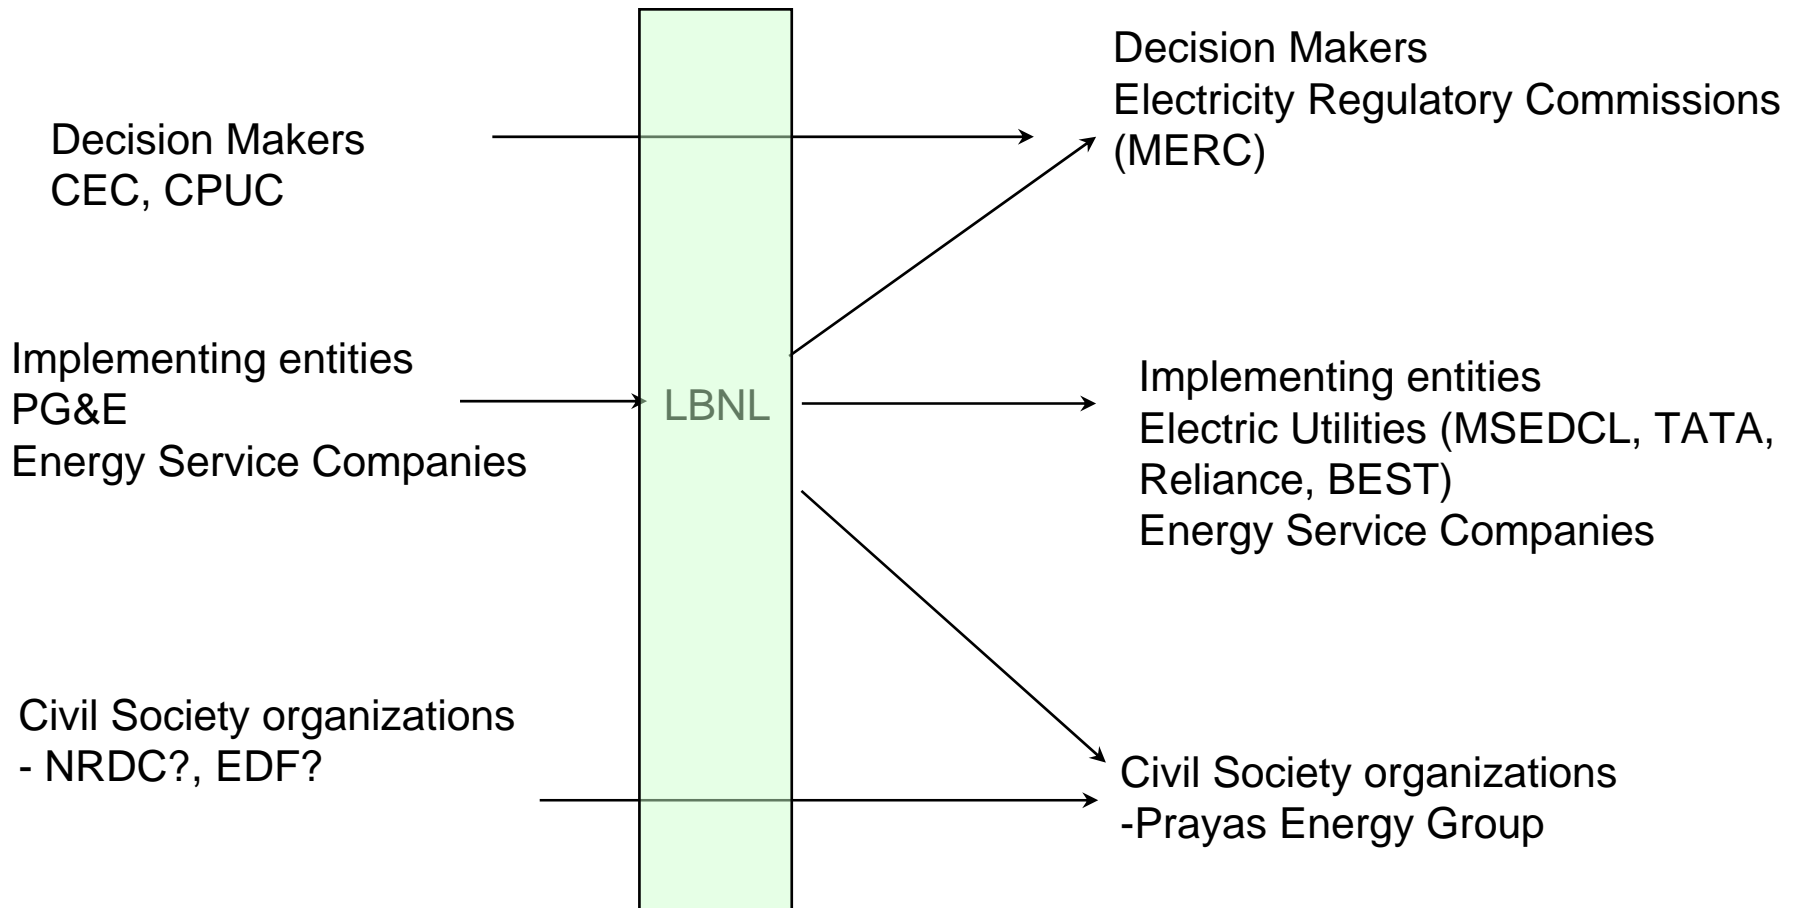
Decision Makers
CEC, CPUC

Implementing entities
PG&E
Energy Service Companies

Civil Society organizations
- NRDC?, EDF?

LBNL

Decision Makers
Electricity Regulatory Commissions (MERC)

Implementing entities
Electric Utilities (MSEDCL, TATA, Reliance, BEST)
Energy Service Companies

Civil Society organizations
-Prayas Energy Group